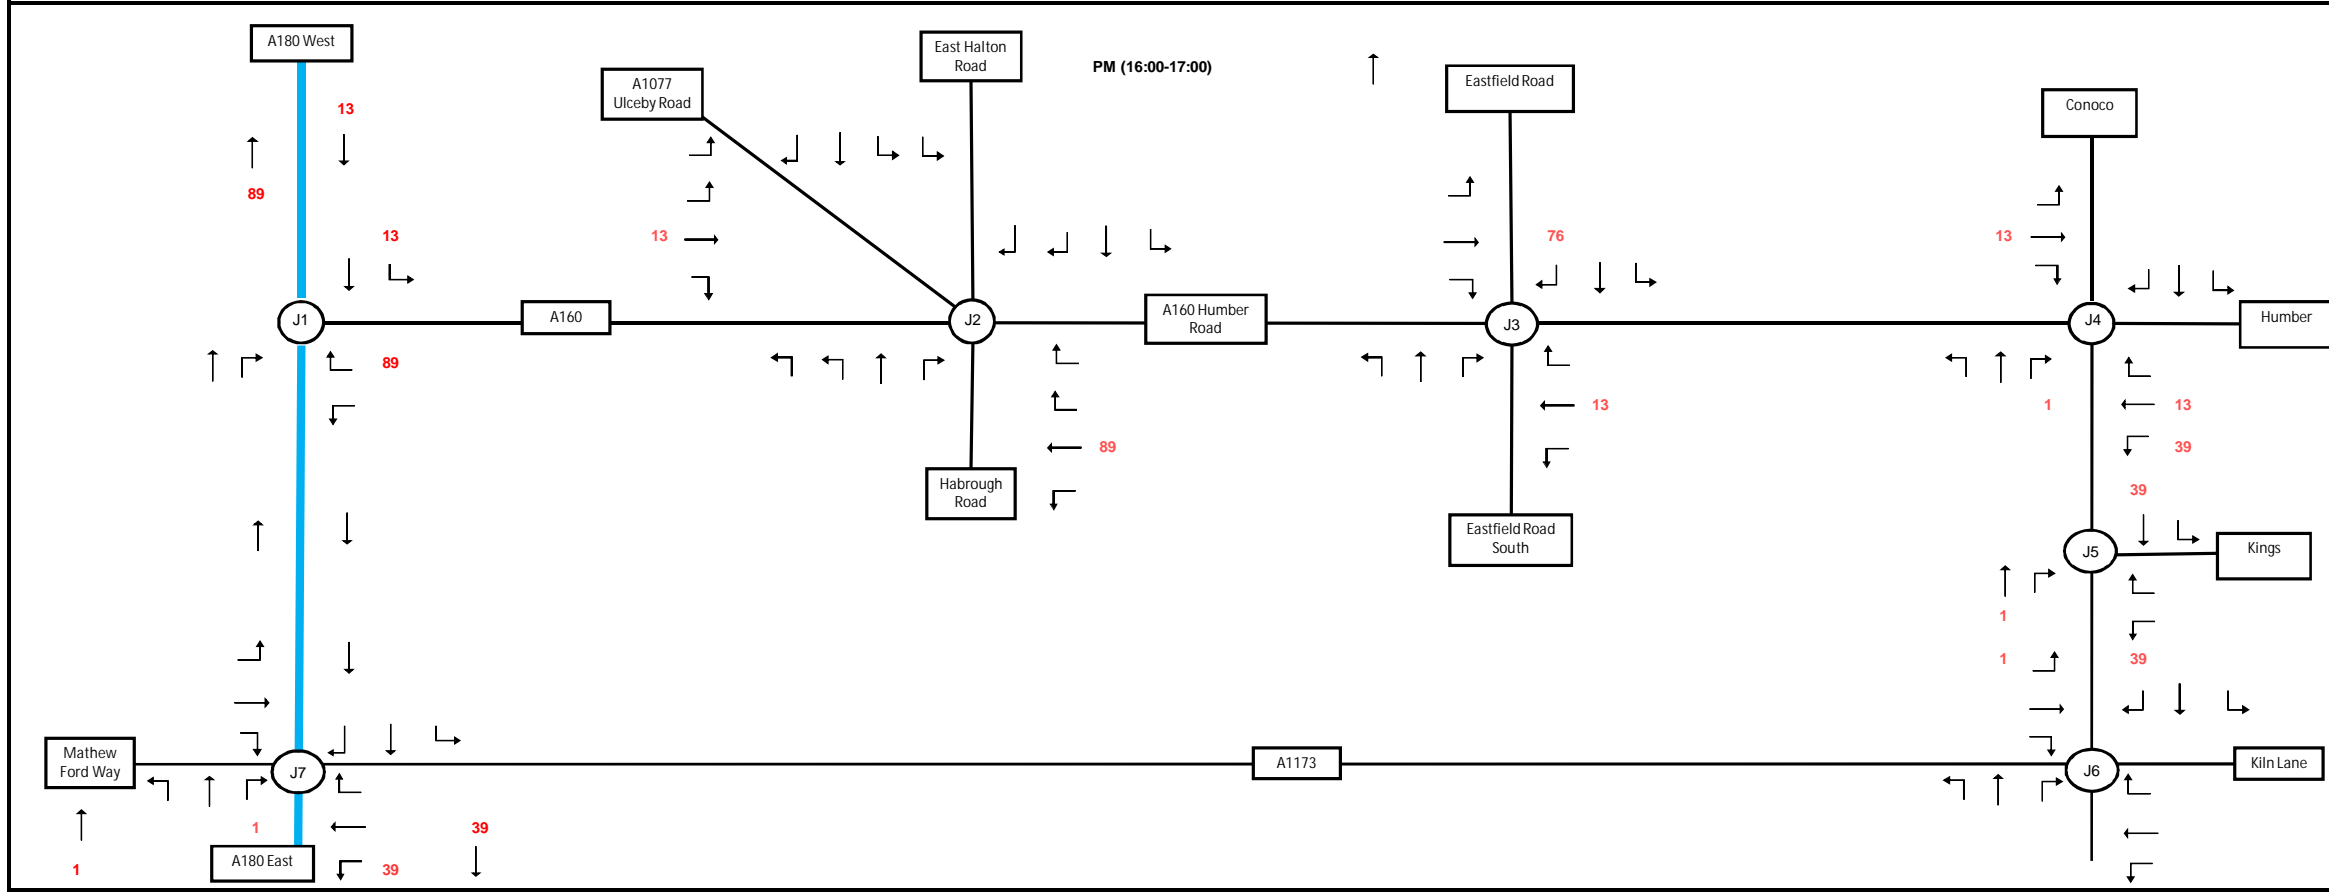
A180 West

A1077 Ulceby Road

East Halton Road

PM (16:00-17:00)

Eastfield Road

Conoco

13

89

13

13

76

13

J1

A160

J2

A160 Humber Road

J3

J4

Humber

89

13

1

13

89

39

Habrough Road

Eastfield Road South

39

J5

Kings

1

1

39

Mathew Ford Way

J7

A1173

J6

Kiln Lane

1

39

A180 East

1

39